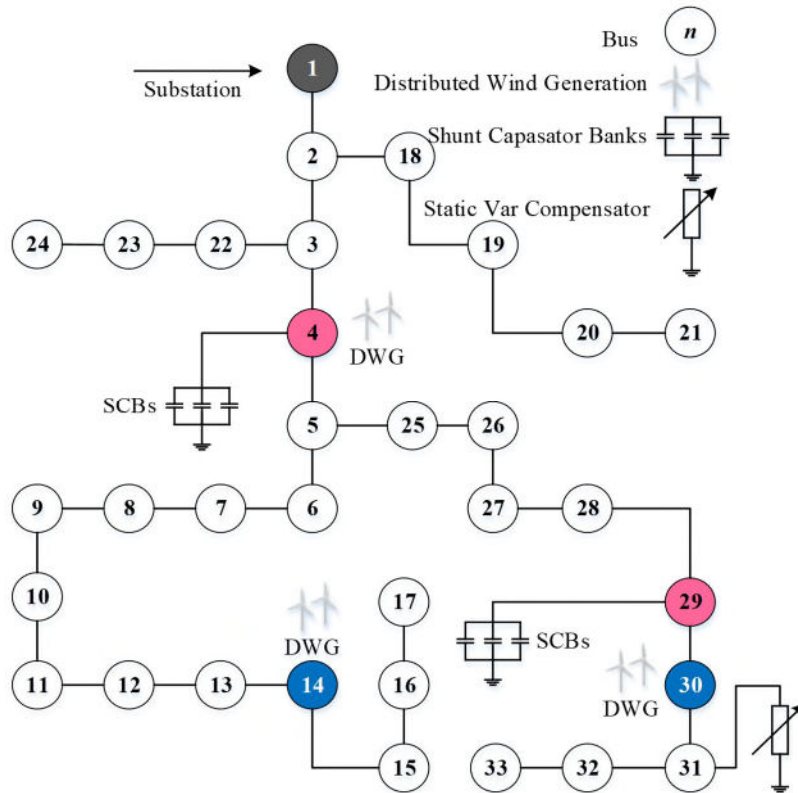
Bus $n$

Distributed Wind Generation

Shunt Capasator Banks

Static Var Compensator

Substation

1

2

18

24

23

22

3

19

4

DWG

20

21

SCBs

5

25

26

9

8

7

6

27

28

10

17

29

DWG

SCBs

DWG

11

12

13

14

16

30

15

33

32

31